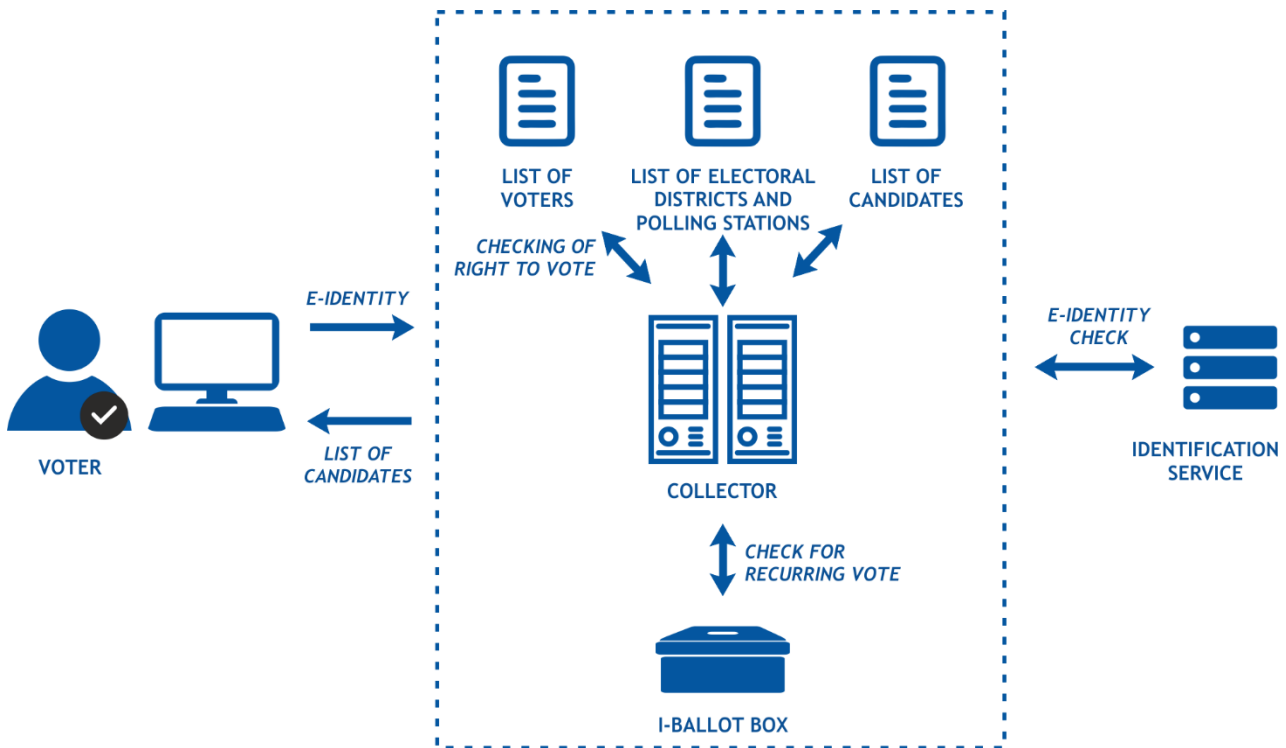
LIST OF VOTERS

LIST OF ELECTORAL DISTRICTS AND POLLING STATIONS

LIST OF CANDIDATES

CHECKING OF RIGHT TO VOTE

E-IDENTITY

E-IDENTITY CHECK

VOTER

LIST OF CANDIDATES

COLLECTOR

IDENTIFICATION SERVICE

CHECK FOR RECURRING VOTE

I-BALLOT BOX